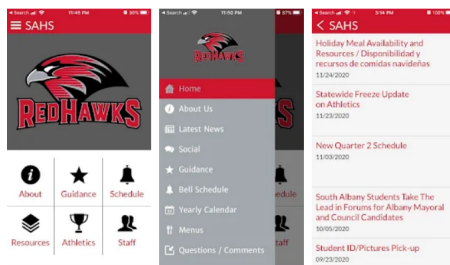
◂ Search 10:45 PM 80%
SAHS
REDHAWKS
About
Guidance
Schedule
Resources
Athletics
Staff

◂ Search 11:50 PM 67%
REDHAWKS
Home
About Us
Latest News
Social
Guidance
Bell Schedule
Yearly Calendar
Menus
Questions / Comments
edule
Staff

◂ Search 3:14 PM 100%
< SAHS
Holiday Meal Availability and Resources / Disponibilidad y recursos de comidas navideñas
11/24/2020
Statewide Freeze Update on Athletics
11/23/2020
New Quarter 2 Schedule
11/03/2020
South Albany Students Take The Lead in Forums for Albany Mayoral and Council Candidates
10/05/2020
Student ID/Pictures Pick-up
09/23/2020